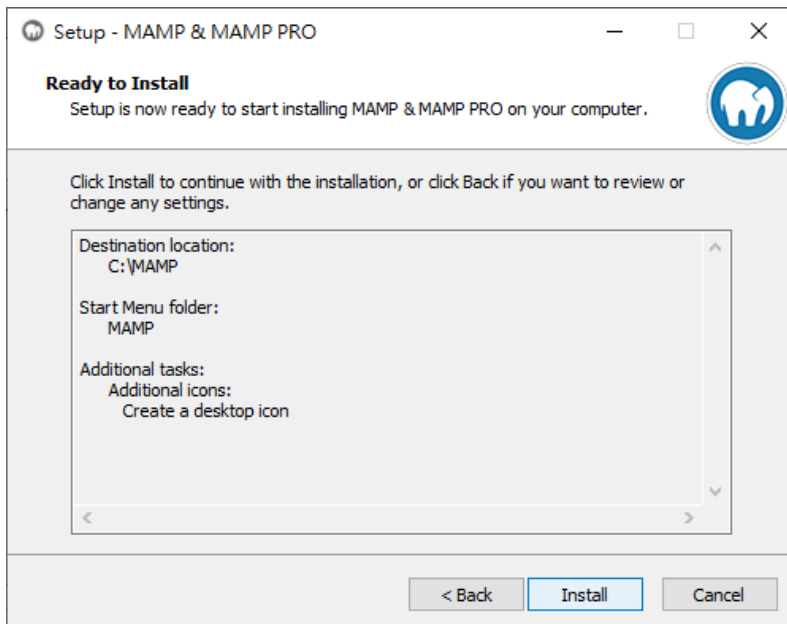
Setup - MAMP & MAMP PRO

Ready to Install
Setup is now ready to start installing MAMP & MAMP PRO on your computer.

Click Install to continue with the installation, or click Back if you want to review or change any settings.

Destination location:
C:\MAMP

Start Menu folder:
MAMP

Additional tasks:
Additional icons:
Create a desktop icon

< Back
Install
Cancel